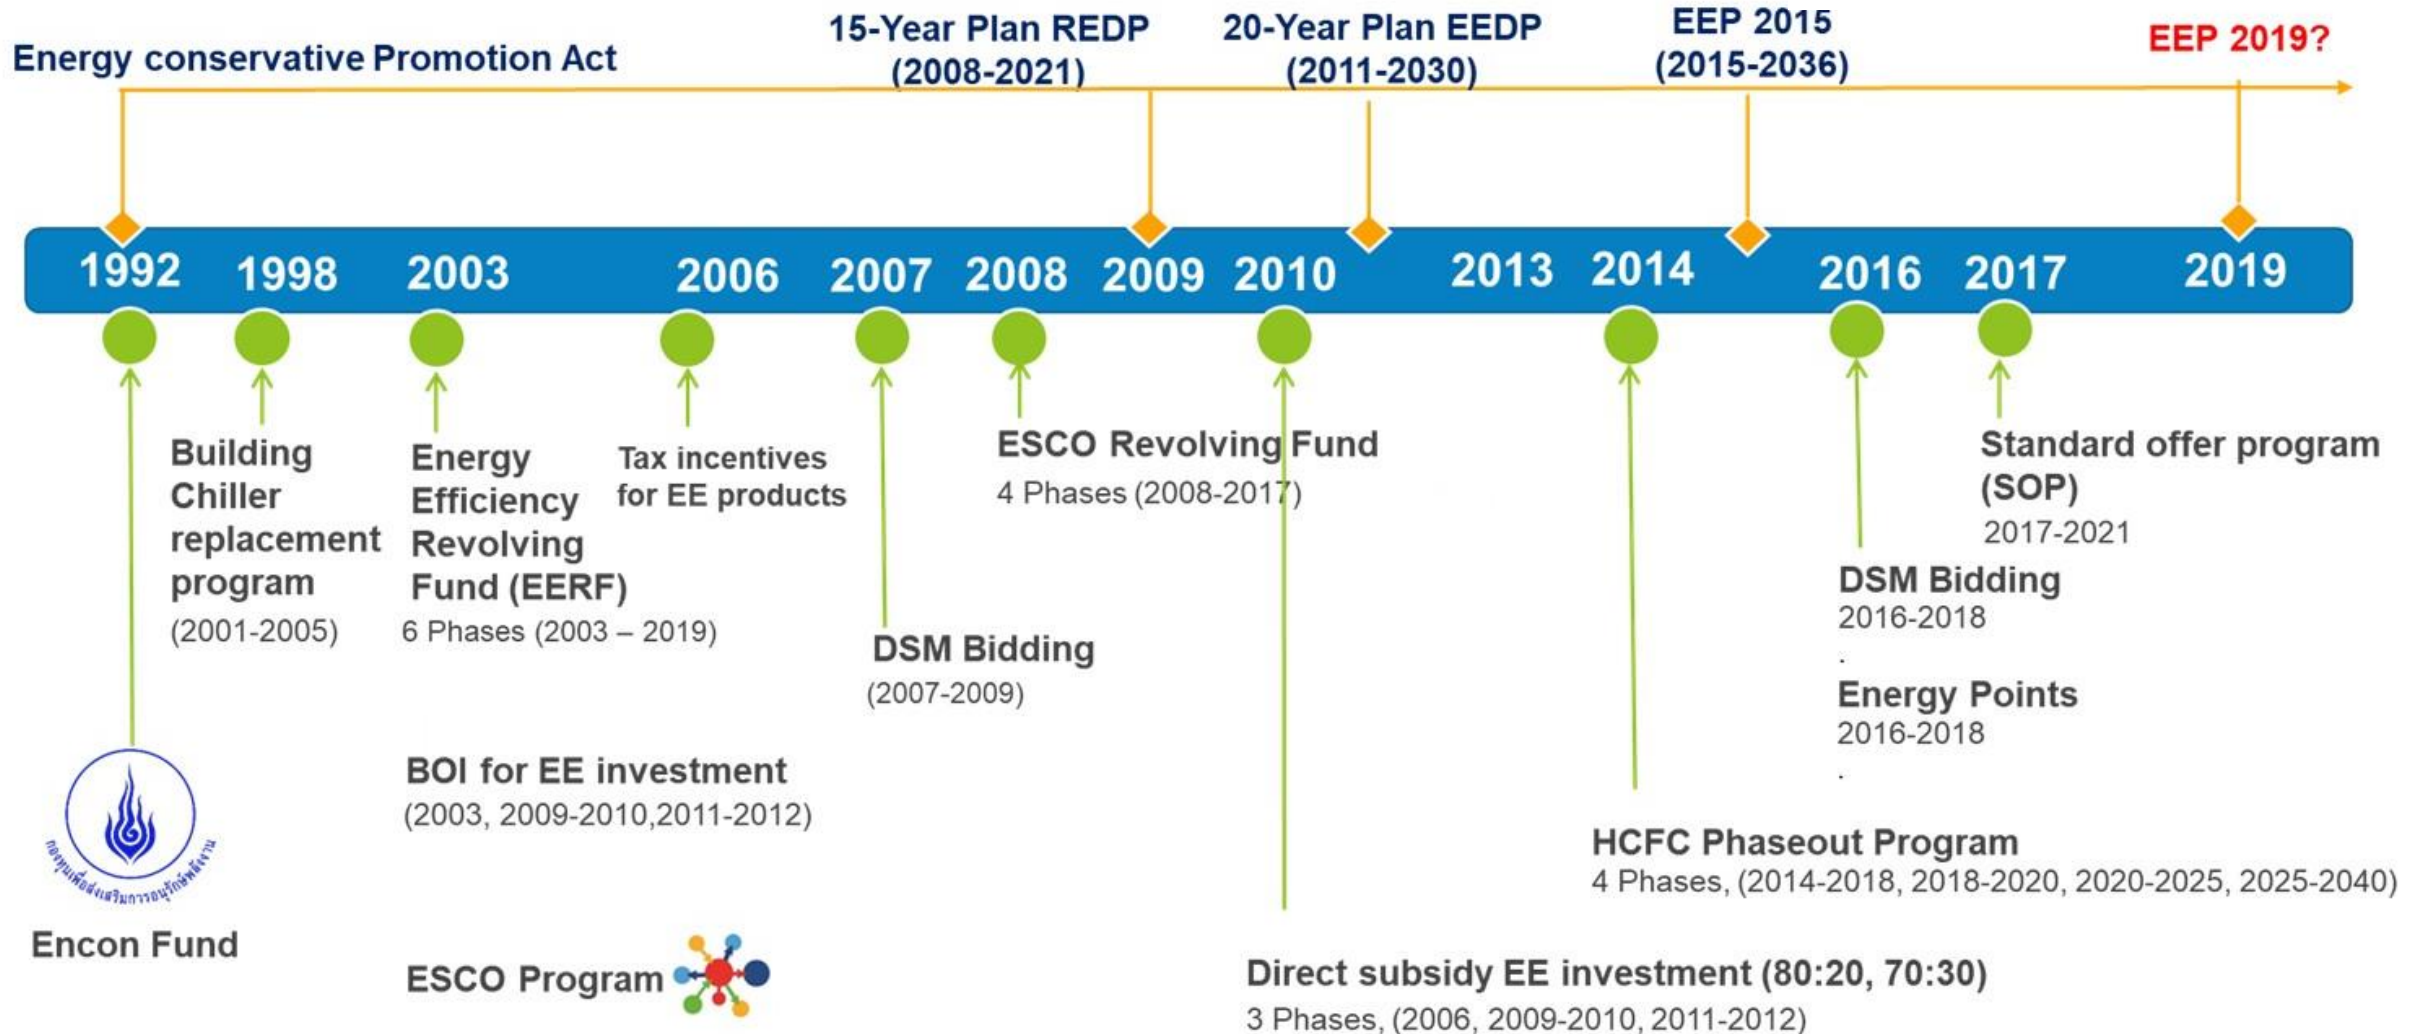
Energy conservative Promotion Act

15-Year Plan REDP (2008-2021)

20-Year Plan EEDP (2011-2030)

EEP 2015 (2015-2036)

EEP 2019?

1992 1998 2003 2006 2007 2008 2009 2010 2013 2014 2016 2017 2019

Building Chiller replacement program
(2001-2005)

Energy Efficiency Revolving Fund (EERF)
6 Phases (2003 – 2019)

Tax incentives for EE products

ESCO Revolving Fund
4 Phases (2008-2017)

Standard offer program (SOP)
2017-2021

DSM Bidding
(2007-2009)

DSM Bidding
2016-2018
.
Energy Points
2016-2018
.

BOI for EE investment
(2003, 2009-2010,2011-2012)

HCFC Phaseout Program
4 Phases, (2014-2018, 2018-2020, 2020-2025, 2025-2040)

กองทุนเพื่อส่งเสริมการอนุรักษ์พลังงาน

Encon Fund

ESCO Program

Direct subsidy EE investment (80:20, 70:30)
3 Phases, (2006, 2009-2010, 2011-2012)